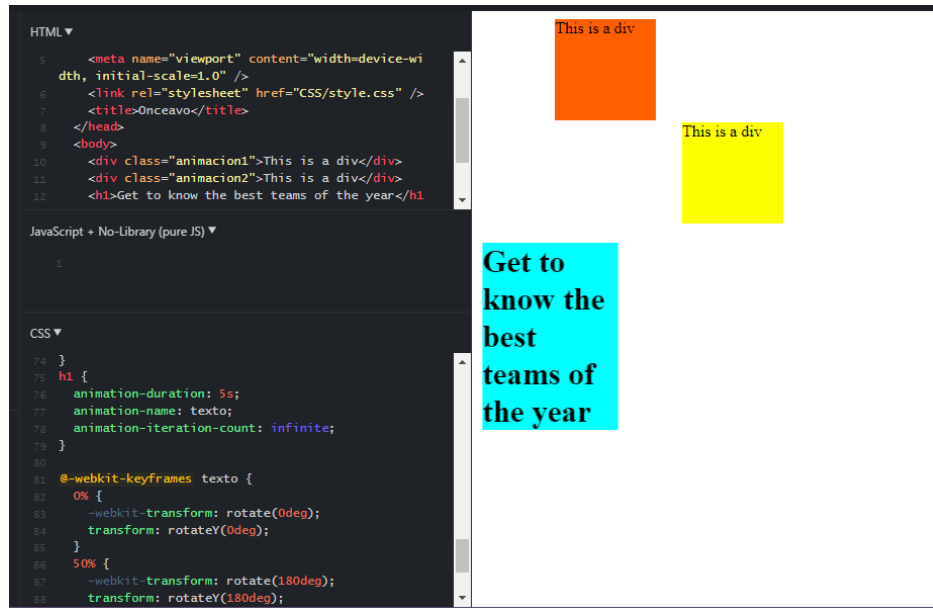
HTML ▼

5 <meta name="viewport" content="width=device-width, initial-scale=1.0" />
6 <link rel="stylesheet" href="CSS/style.css" />
7 <title>Onceavo</title>
8 </head>
9 <body>
10 <div class="animacion1">This is a div</div>
11 <div class="animacion2">This is a div</div>
12 <h1>Get to know the best teams of the year</h1

JavaScript + No-Library (pure JS) ▼

1

CSS ▼

74 }
75 h1 {
76 animation-duration: 5s;
77 animation-name: texto;
78 animation-iteration-count: infinite;
79 }
80
81 @-webkit-keyframes texto {
82 0% {
83 -webkit-transform: rotate(0deg);
84 transform: rotateY(0deg);
85 }
86 50% {
87 -webkit-transform: rotate(180deg);
88 transform: rotateY(180deg);

This is a div

This is a div

Get to know the best teams of the year